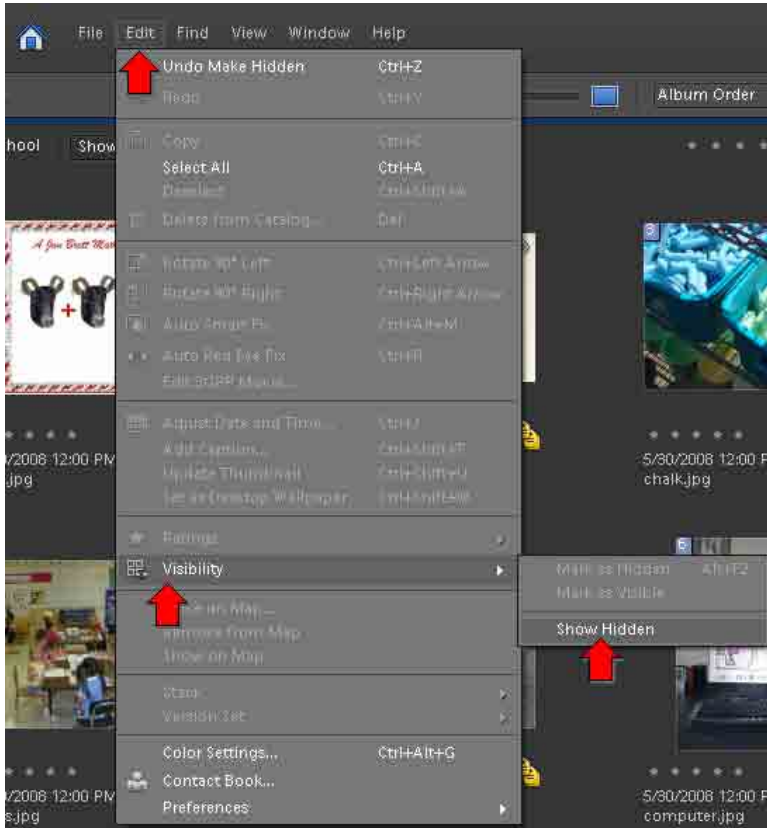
File Edit Find View Window Help

Undo Make Hidden Ctrl+Z
Redo Ctrl+Y

Copy Ctrl+C
Select All Ctrl+A
Deselect Ctrl+Shift+A
Delete from Catalog... Del

Rotate 90° Left Ctrl+Left Arrow
Rotate 90° Right Ctrl+Right Arrow
Auto Smart Fix Ctrl+Alt+M
Auto Red Eye Fix Ctrl+R
Edit tRPP Manual...

Adjust Date and Time... Ctrl+J
Add Caption... Ctrl+Shift+T
Update Thumbnail Ctrl+Shift+U
Set as Desktop Wallpaper Ctrl+Shift+W

Ratings
Visibility
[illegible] on Map...
Remove from Map
Show on Map

Stack
Version Set

Color Settings... Ctrl+Alt+G
Contact Book...
Preferences

Mark as Hidden Alt+F2
Mark as Visible
Show Hidden

Album Order

hool Show

A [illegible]

/2008 12:00 PM
.jpg

5/30/2008 12:00 P
chalk.jpg

/2008 12:00 PM
s.jpg

5/30/2008 12:00 P
computer.jpg